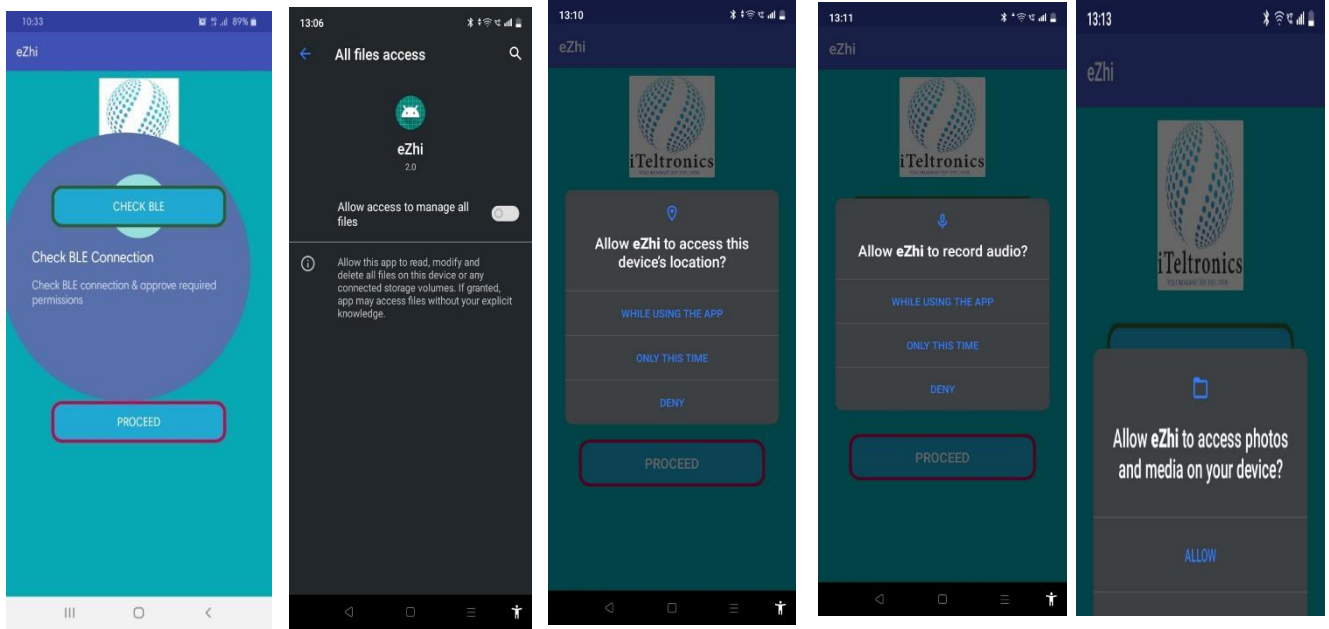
10:33
89%
eZhi
CHECK BLE
Check BLE Connection
Check BLE connection & approve required permissions
PROCEED

13:06
All files access
eZhi
2.0
Allow access to manage all files
Allow this app to read, modify and delete all files on this device or any connected storage volumes. If granted, app may access files without your explicit knowledge.

13:10
eZhi
iTeltronics
Allow **eZhi** to access this device's location?
WHILE USING THE APP
ONLY THIS TIME
DENY
PROCEED

13:11
eZhi
iTeltronics
Allow **eZhi** to record audio?
WHILE USING THE APP
ONLY THIS TIME
DENY
PROCEED

13:13
eZhi
iTeltronics
Allow **eZhi** to access photos and media on your device?
ALLOW